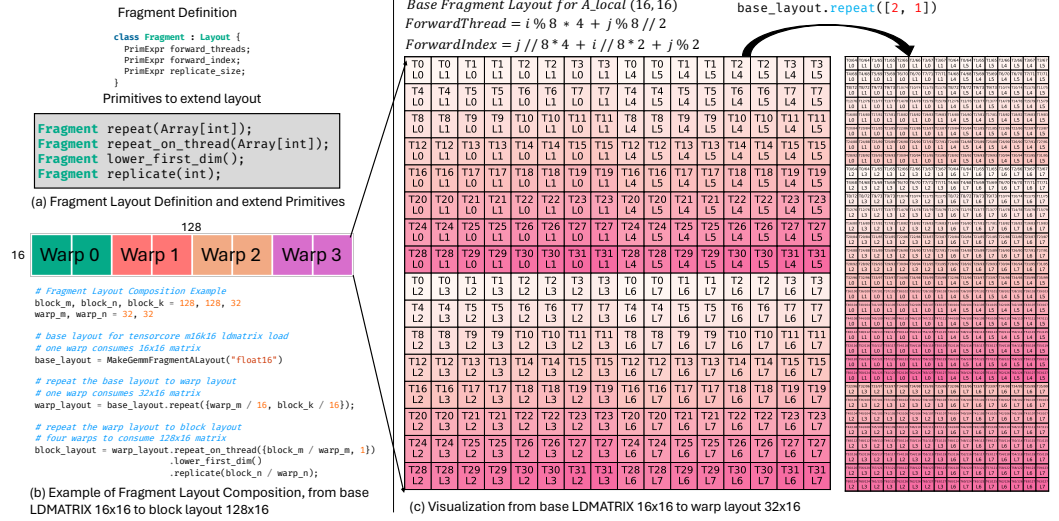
Fragment Definition

class Fragment : Layout {
  PrimExpr forward_threads;
  PrimExpr forward_index;
  PrimExpr replicate_size;
}

Primitives to extend layout

Fragment repeat(Array[int]);
Fragment repeat_on_thread(Array[int]);
Fragment lower_first_dim();
Fragment replicate(int);

(a) Fragment Layout Definition and extend Primitives

128

16 Warp 0 Warp 1 Warp 2 Warp 3

# Fragment Layout Composition Example
block_m, block_n, block_k = 128, 128, 32
warp_m, warp_n = 32, 32

# base layout for tensorcore m16k16 ldmatrix load
# one warp consumes 16x16 matrix
base_layout = MakeGemmFragmentALayout("float16")

# repeat the base layout to warp layout
# one warp consumes 32x16 matrix
warp_layout = base_layout.repeat([warp_m / 16, block_k / 16]);

# repeat the warp layout to block layout
# four warps to consume 128x16 matrix
block_layout = warp_layout.repeat_on_thread([block_m / warp_m, 1])
                          .lower_first_dim()
                          .replicate(block_n / warp_n);

(b) Example of Fragment Layout Composition, from base LDMATRIX 16x16 to block layout 128x16

Base Fragment Layout for A_local (16, 16)
ForwardThread = $i \% 8 * 4 + j \% 8 // 2$
ForwardIndex = $j // 8 * 4 + i // 8 * 2 + j \% 2$

base_layout.repeat([2, 1])

| T0 L0 | T0 L1 | T1 L0 | T1 L1 | T2 L0 | T2 L1 | T3 L0 | T3 L1 | T0 L4 | T0 L5 | T1 L4 | T1 L5 | T2 L4 | T2 L5 | T3 L4 | T3 L5 |
|---|---|---|---|---|---|---|---|---|---|---|---|---|---|---|---|
| T4 L0 | T4 L1 | T5 L0 | T5 L1 | T6 L0 | T6 L1 | T7 L0 | T7 L1 | T4 L4 | T4 L5 | T5 L4 | T5 L5 | T6 L4 | T6 L5 | T7 L4 | T7 L5 |
| T8 L0 | T8 L1 | T9 L0 | T9 L1 | T10 L0 | T10 L1 | T11 L0 | T11 L1 | T8 L4 | T8 L5 | T9 L4 | T9 L5 | T10 L4 | T10 L5 | T11 L4 | T11 L5 |
| T12 L0 | T12 L1 | T13 L0 | T13 L1 | T14 L0 | T14 L1 | T15 L0 | T15 L1 | T12 L4 | T12 L5 | T13 L4 | T13 L5 | T14 L4 | T14 L5 | T15 L4 | T15 L5 |
| T16 L0 | T16 L1 | T17 L0 | T17 L1 | T18 L0 | T18 L1 | T19 L0 | T19 L1 | T16 L4 | T16 L5 | T17 L4 | T17 L5 | T18 L4 | T18 L5 | T19 L4 | T19 L5 |
| T20 L0 | T20 L1 | T21 L0 | T21 L1 | T22 L0 | T22 L1 | T23 L0 | T23 L1 | T20 L4 | T20 L5 | T21 L4 | T21 L5 | T22 L4 | T22 L5 | T23 L4 | T23 L5 |
| T24 L0 | T24 L1 | T25 L0 | T25 L1 | T26 L0 | T26 L1 | T27 L0 | T27 L1 | T24 L4 | T24 L5 | T25 L4 | T25 L5 | T26 L4 | T26 L5 | T27 L4 | T27 L5 |
| T28 L0 | T28 L1 | T29 L0 | T29 L1 | T30 L0 | T30 L1 | T31 L0 | T31 L1 | T28 L4 | T28 L5 | T29 L4 | T29 L5 | T30 L4 | T30 L5 | T31 L4 | T31 L5 |
| T0 L2 | T0 L3 | T1 L2 | T1 L3 | T2 L2 | T2 L3 | T3 L2 | T3 L3 | T0 L6 | T0 L7 | T1 L6 | T1 L7 | T2 L6 | T2 L7 | T3 L6 | T3 L7 |
| T4 L2 | T4 L3 | T5 L2 | T5 L3 | T6 L2 | T6 L3 | T7 L2 | T7 L3 | T4 L6 | T4 L7 | T5 L6 | T5 L7 | T6 L6 | T6 L7 | T7 L6 | T7 L7 |
| T8 L2 | T8 L3 | T9 L2 | T9 L3 | T10 L2 | T10 L3 | T11 L2 | T11 L3 | T8 L6 | T8 L7 | T9 L6 | T9 L7 | T10 L6 | T10 L7 | T11 L6 | T11 L7 |
| T12 L2 | T12 L3 | T13 L2 | T13 L3 | T14 L2 | T14 L3 | T15 L2 | T15 L3 | T12 L6 | T12 L7 | T13 L6 | T13 L7 | T14 L6 | T14 L7 | T15 L6 | T15 L7 |
| T16 L2 | T16 L3 | T17 L2 | T17 L3 | T18 L2 | T18 L3 | T19 L2 | T19 L3 | T16 L6 | T16 L7 | T17 L6 | T17 L7 | T18 L6 | T18 L7 | T19 L6 | T19 L7 |
| T20 L2 | T20 L3 | T21 L2 | T21 L3 | T22 L2 | T22 L3 | T23 L2 | T23 L3 | T20 L6 | T20 L7 | T21 L6 | T21 L7 | T22 L6 | T22 L7 | T23 L6 | T23 L7 |
| T24 L2 | T24 L3 | T25 L2 | T25 L3 | T26 L2 | T26 L3 | T27 L2 | T27 L3 | T24 L6 | T24 L7 | T25 L6 | T25 L7 | T26 L6 | T26 L7 | T27 L6 | T27 L7 |
| T28 L2 | T28 L3 | T29 L2 | T29 L3 | T30 L2 | T30 L3 | T31 L2 | T31 L3 | T28 L6 | T28 L7 | T29 L6 | T29 L7 | T30 L6 | T30 L7 | T31 L6 | T31 L7 |

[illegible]

(c) Visualization from base LDMATRIX 16x16 to warp layout 32x16